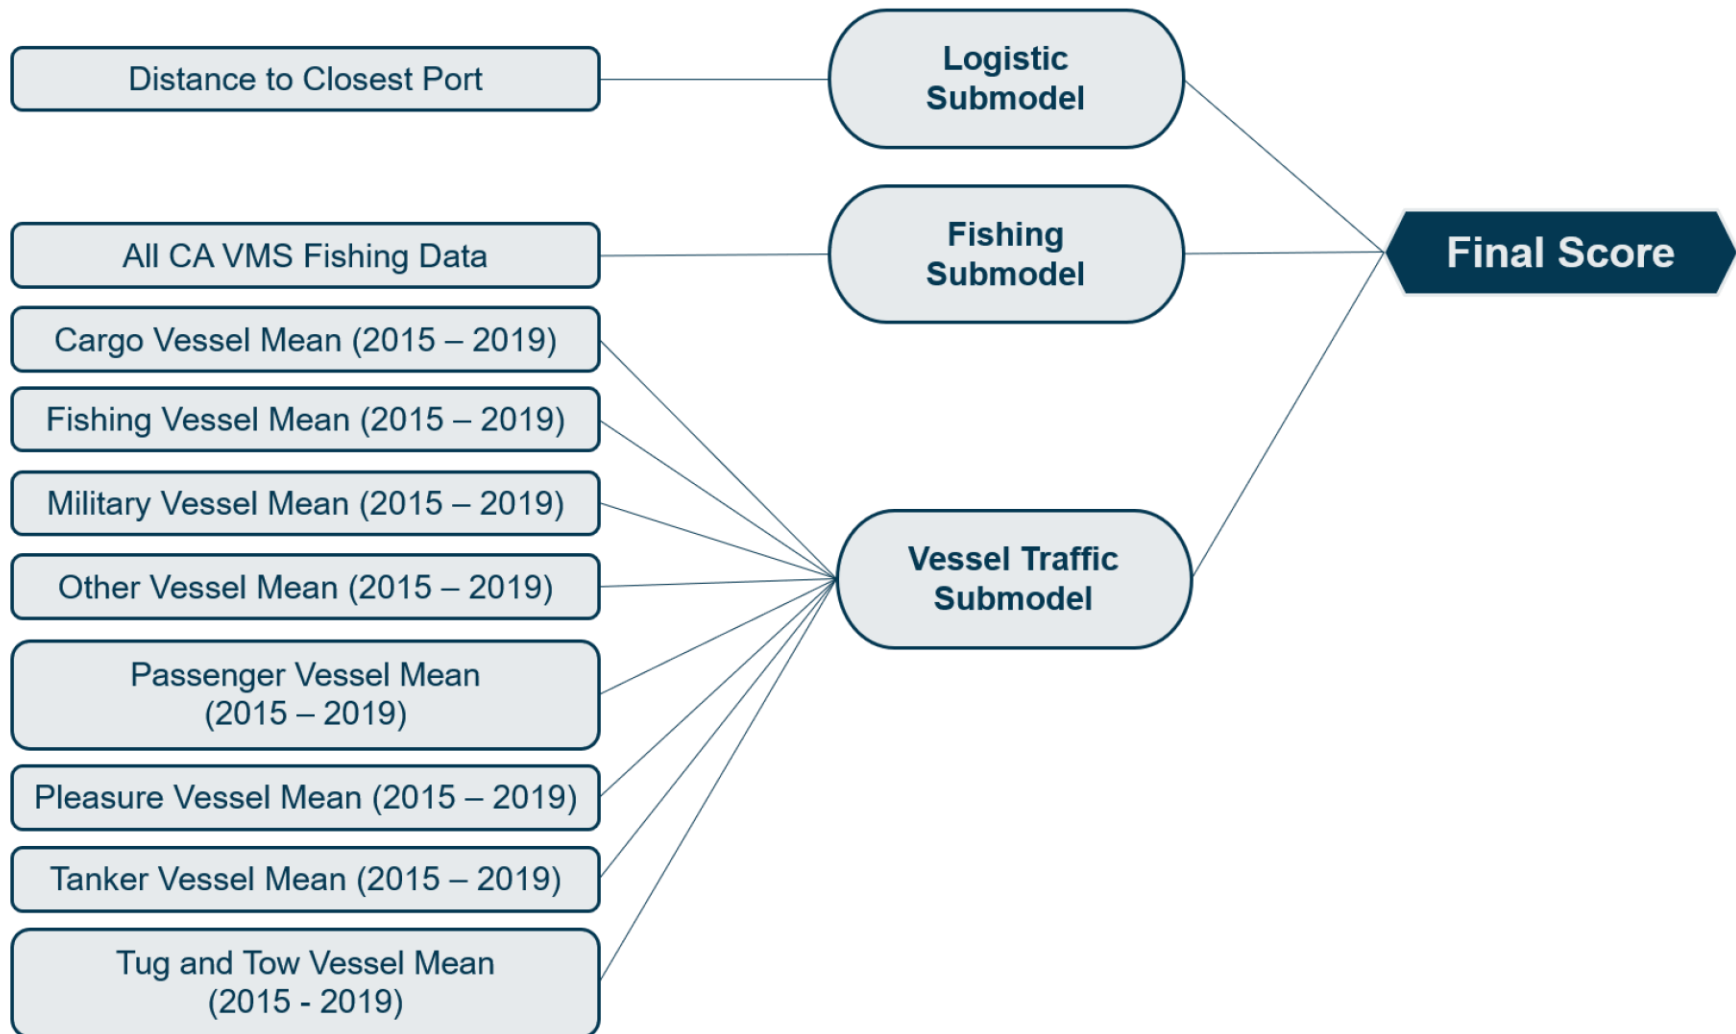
Distance to Closest Port

Logistic Submodel

All CA VMS Fishing Data

Fishing Submodel

Final Score

Cargo Vessel Mean (2015 – 2019)

Fishing Vessel Mean (2015 – 2019)

Military Vessel Mean (2015 – 2019)

Other Vessel Mean (2015 – 2019)

Vessel Traffic Submodel

Passenger Vessel Mean (2015 – 2019)

Pleasure Vessel Mean (2015 – 2019)

Tanker Vessel Mean (2015 – 2019)

Tug and Tow Vessel Mean (2015 - 2019)